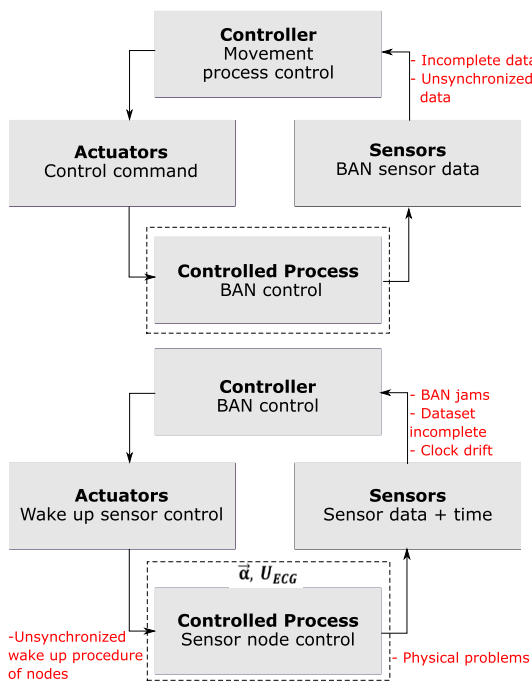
Controller
Movement process control

- Incomplete data
- Unsynchronized data

Actuators
Control command

Sensors
BAN sensor data

Controlled Process
BAN control

Controller
BAN control

- BAN jams
- Dataset incomplete
- Clock drift

Actuators
Wake up sensor control

Sensors
Sensor data + time

$\vec{\alpha}$, $U_{ECG}$

Controlled Process
Sensor node control

-Unsynchronized wake up procedure of nodes

- Physical problems